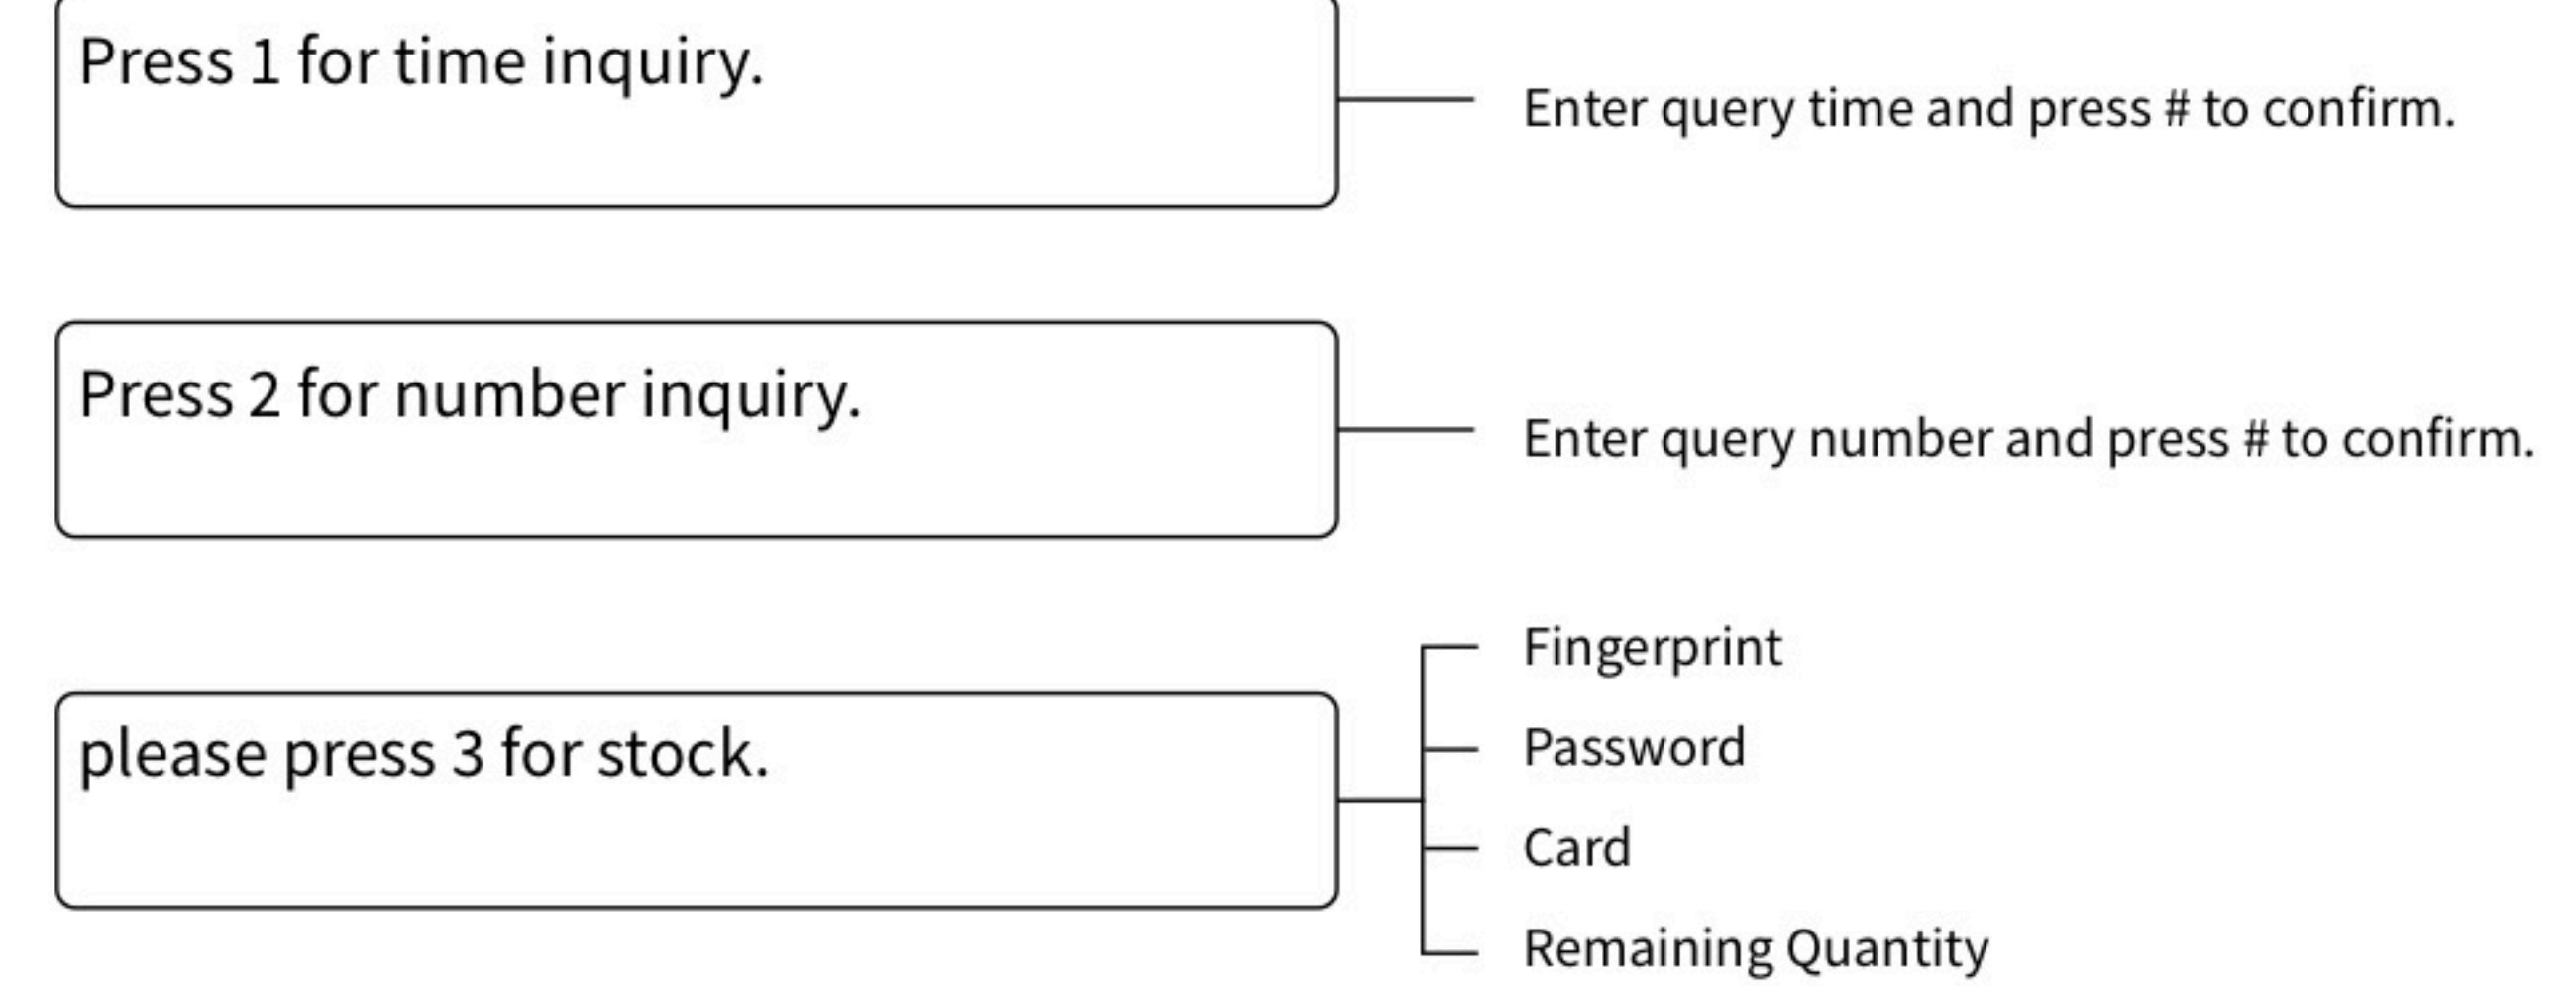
Press 1 for time inquiry.

Enter query time and press # to confirm.

Press 2 for number inquiry.

Enter query number and press # to confirm.

please press 3 for stock.

Fingerprint

Password

Card

Remaining Quantity